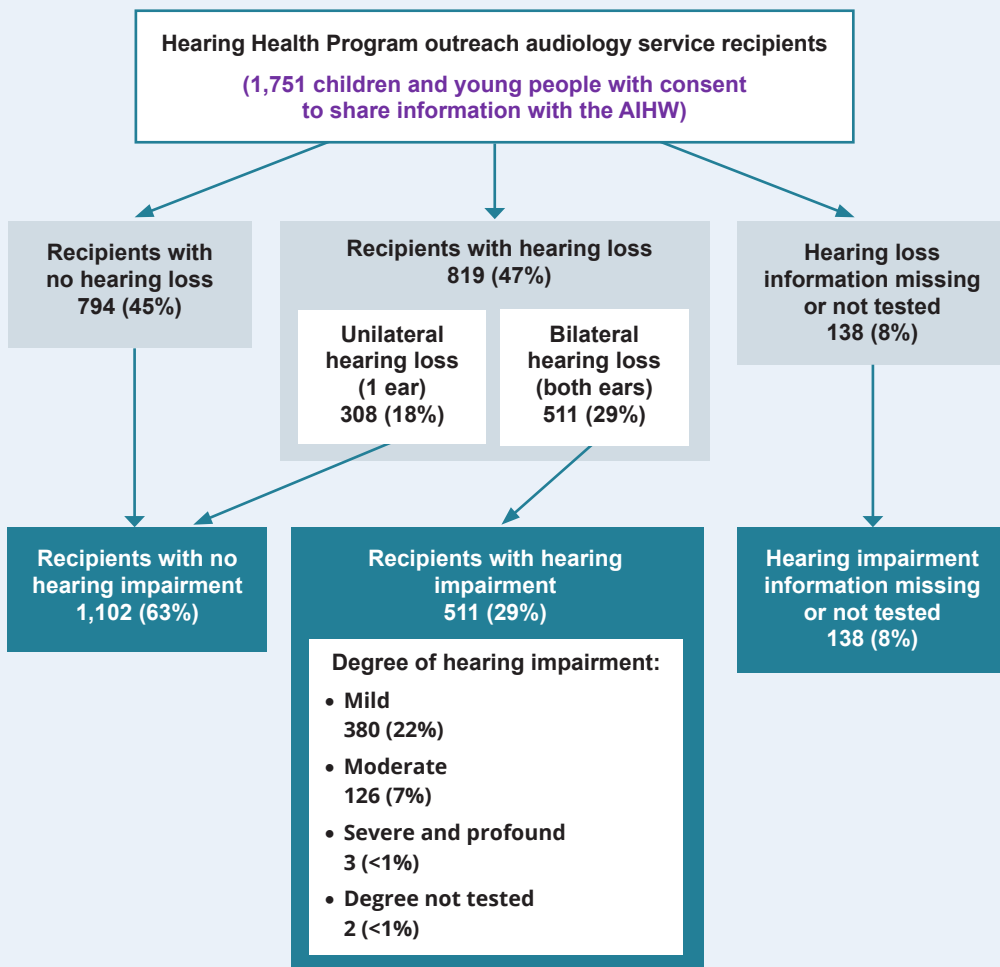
Hearing Health Program outreach audiology service recipients

(1,751 children and young people with consent to share information with the AIHW)

Recipients with no hearing loss
794 (45%)

Recipients with hearing loss
819 (47%)

Unilateral hearing loss (1 ear)
308 (18%)

Bilateral hearing loss (both ears)
511 (29%)

Hearing loss information missing or not tested
138 (8%)

Recipients with no hearing impairment
1,102 (63%)

Recipients with hearing impairment
511 (29%)

Degree of hearing impairment:

- Mild
380 (22%)
- Moderate
126 (7%)
- Severe and profound
3 (<1%)
- Degree not tested
2 (<1%)

Hearing impairment information missing or not tested
138 (8%)